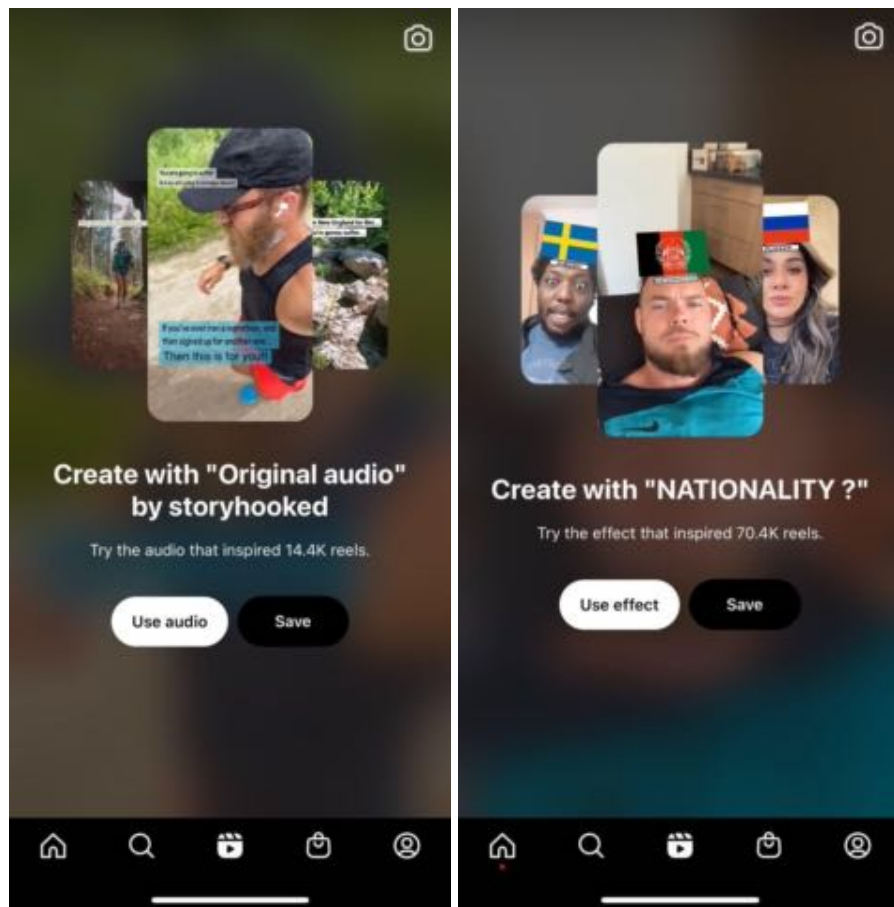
If you've ever run a marathon, and then signed up for another one...

Then this is for you!!

Create with "Original audio" by storyhooked

Try the audio that inspired 14.4K reels.

Use audio

Save

Create with "NATIONALITY ?"

Try the effect that inspired 70.4K reels.

Use effect

Save